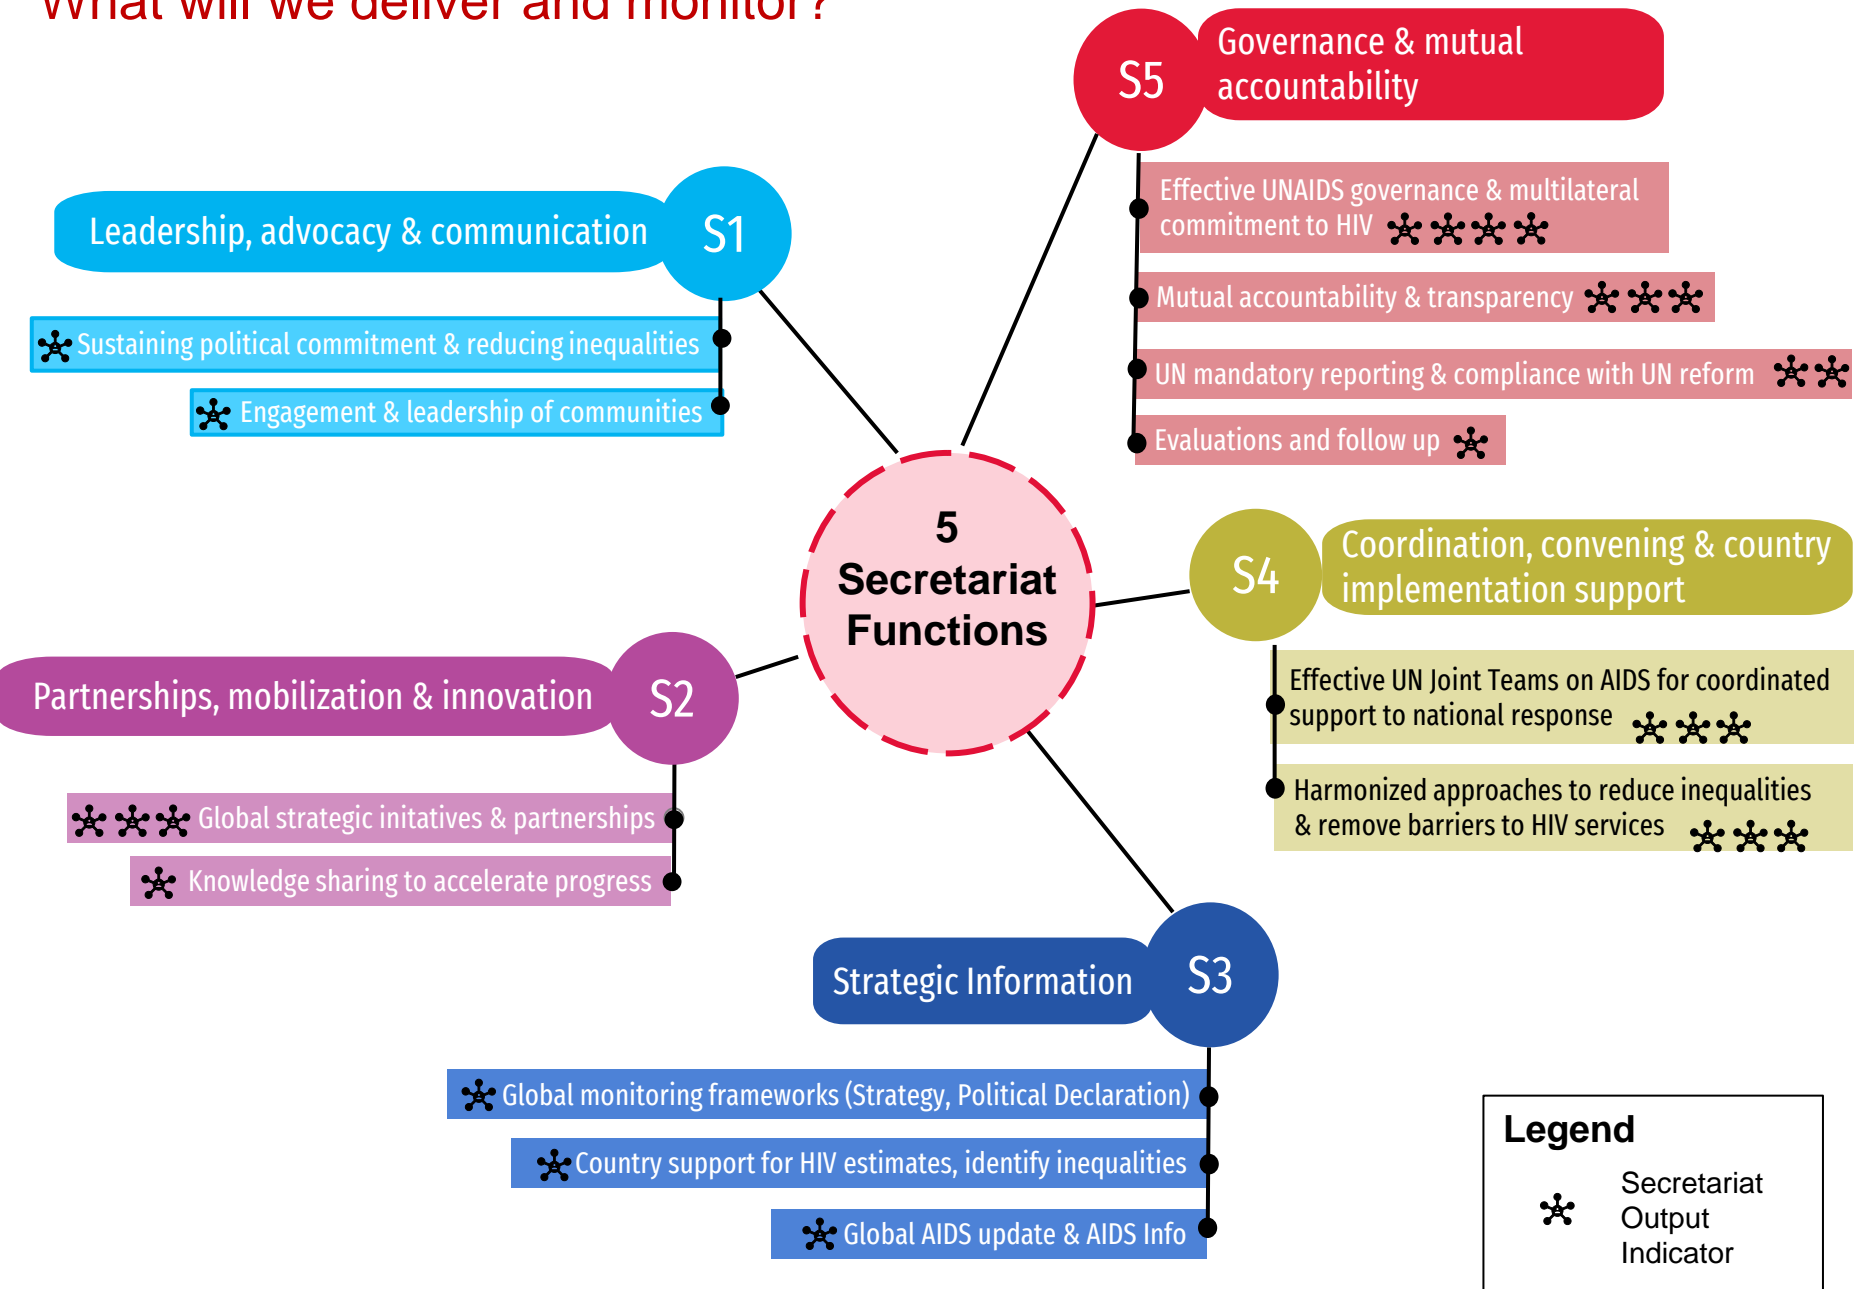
What will we deliver and monitor?

S5 Governance & mutual accountability

Effective UNAIDS governance & multilateral commitment to HIV

Mutual accountability & transparency

UN mandatory reporting & compliance with UN reform

Evaluations and follow up

Leadership, advocacy & communication S1

Sustaining political commitment & reducing inequalities

Engagement & leadership of communities

5 Secretariat Functions

S4 Coordination, convening & country implementation support

Effective UN Joint Teams on AIDS for coordinated support to national response

Harmonized approaches to reduce inequalities & remove barriers to HIV services

Partnerships, mobilization & innovation S2

Global strategic initatives & partnerships

Knowledge sharing to accelerate progress

Strategic Information S3

Global monitoring frameworks (Strategy, Political Declaration)

Country support for HIV estimates, identify inequalities

Global AIDS update & AIDS Info

Legend

Secretariat Output Indicator